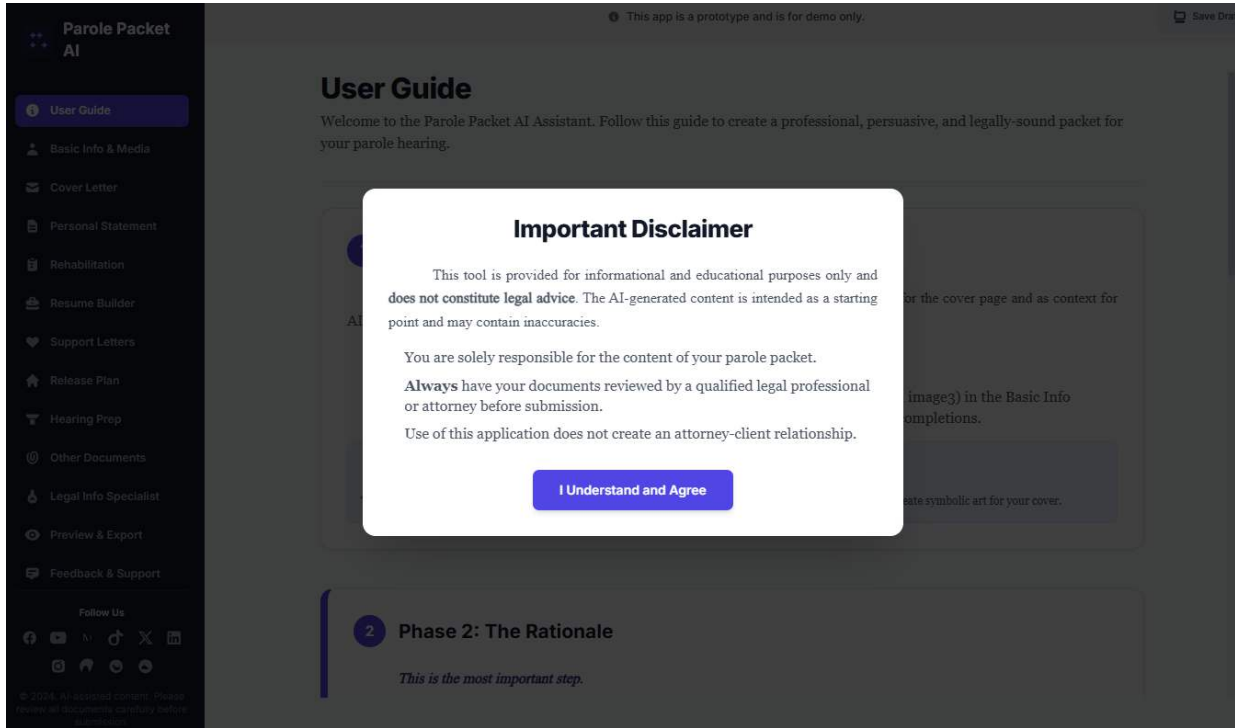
Parole Packet AI

User Guide
Basic Info & Media
Cover Letter
Personal Statement
Rehabilitation
Resume Builder
Support Letters
Release Plan
Hearing Prep
Other Documents
Legal Info Specialist
Preview & Export
Feedback & Support

Follow Us

© 2024. AI-assisted content. Please review all documents carefully before submission.

This app is a prototype and is for demo only.

Save Dra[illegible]

User Guide

Welcome to the Parole Packet AI Assistant. Follow this guide to create a professional, persuasive, and legally-sound packet for your parole hearing.

AI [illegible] for the cover page and as context for

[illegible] image3) in the Basic Info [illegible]ompletions.

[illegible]ate symbolic art for your cover.

Important Disclaimer

This tool is provided for informational and educational purposes only and **does not constitute legal advice**. The AI-generated content is intended as a starting point and may contain inaccuracies.

You are solely responsible for the content of your parole packet.

**Always** have your documents reviewed by a qualified legal professional or attorney before submission.

Use of this application does not create an attorney-client relationship.

I Understand and Agree

2 Phase 2: The Rationale

This is the most important step.